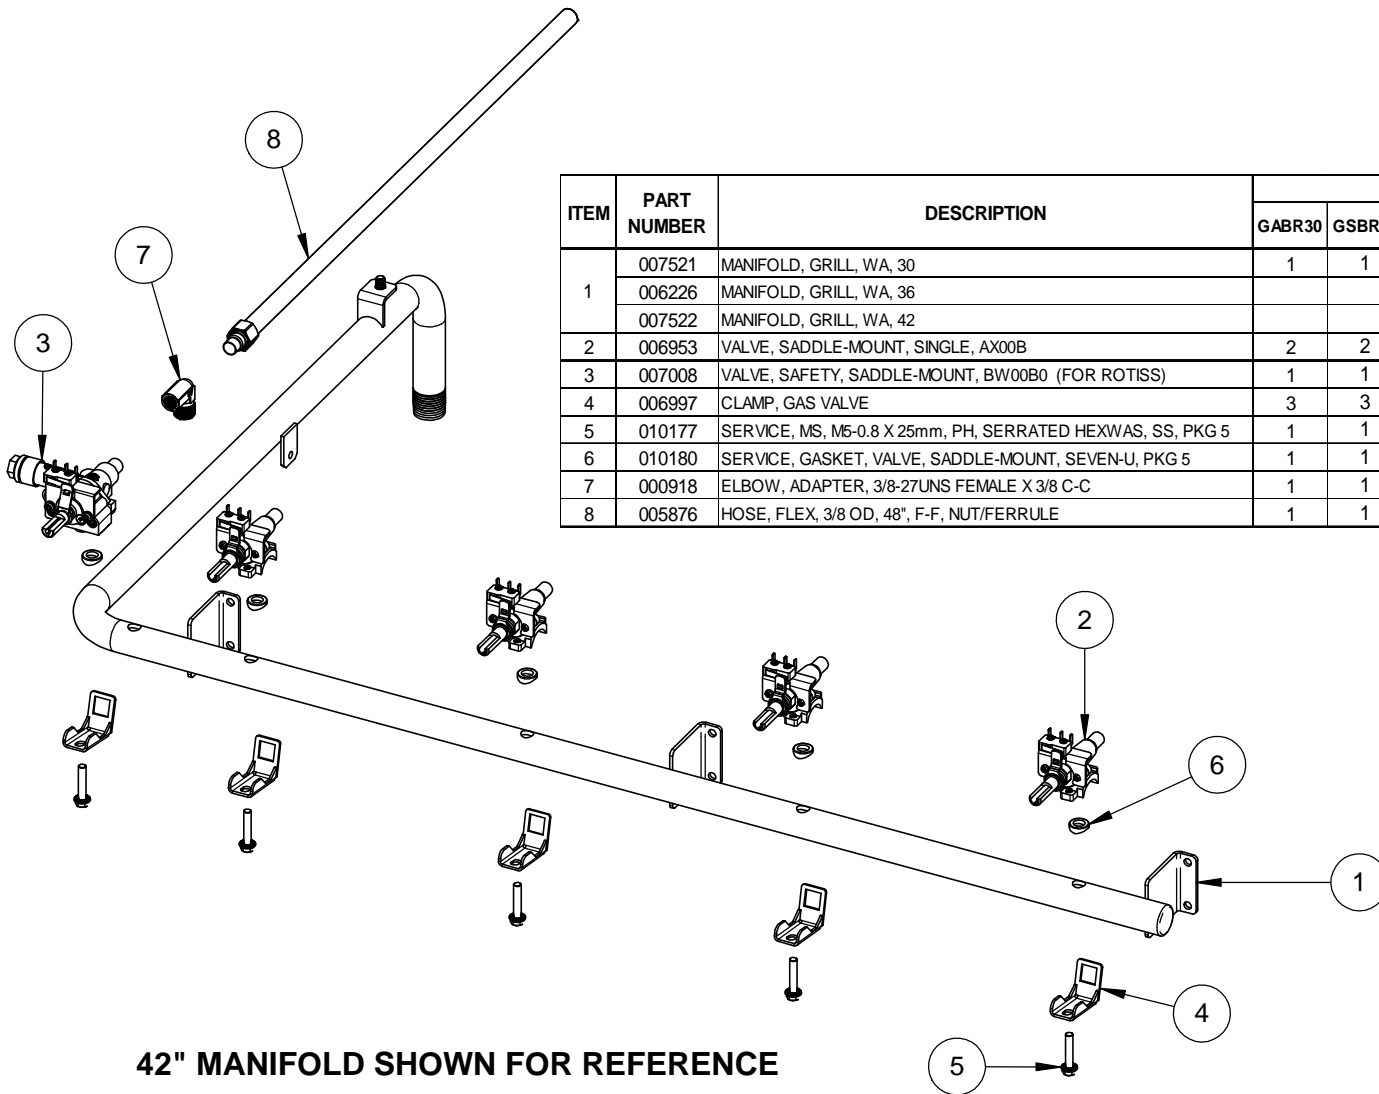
8

7

3

| ITEM | PART NUMBER | DESCRIPTION | GABR30 | GSBR |
|---|---|---|---|---|
| 1 | 007521 | MANIFOLD, GRILL, WA, 30 | 1 | 1 |
| | 006226 | MANIFOLD, GRILL, WA, 36 | | |
| | 007522 | MANIFOLD, GRILL, WA, 42 | | |
| 2 | 006953 | VALVE, SADDLE-MOUNT, SINGLE, AX00B | 2 | 2 |
| 3 | 007008 | VALVE, SAFETY, SADDLE-MOUNT, BW00B0 (FOR ROTISS) | 1 | 1 |
| 4 | 006997 | CLAMP, GAS VALVE | 3 | 3 |
| 5 | 010177 | SERVICE, MS, M5-0.8 X 25mm, PH, SERRATED HEXWAS, SS, PKG 5 | 1 | 1 |
| 6 | 010180 | SERVICE, GASKET, VALVE, SADDLE-MOUNT, SEVEN-U, PKG 5 | 1 | 1 |
| 7 | 000918 | ELBOW, ADAPTER, 3/8-27UNS FEMALE X 3/8 C-C | 1 | 1 |
| 8 | 005876 | HOSE, FLEX, 3/8 OD, 48", F-F, NUT/FERRULE | 1 | 1 |

2

6

1

4

5

42" MANIFOLD SHOWN FOR REFERENCE